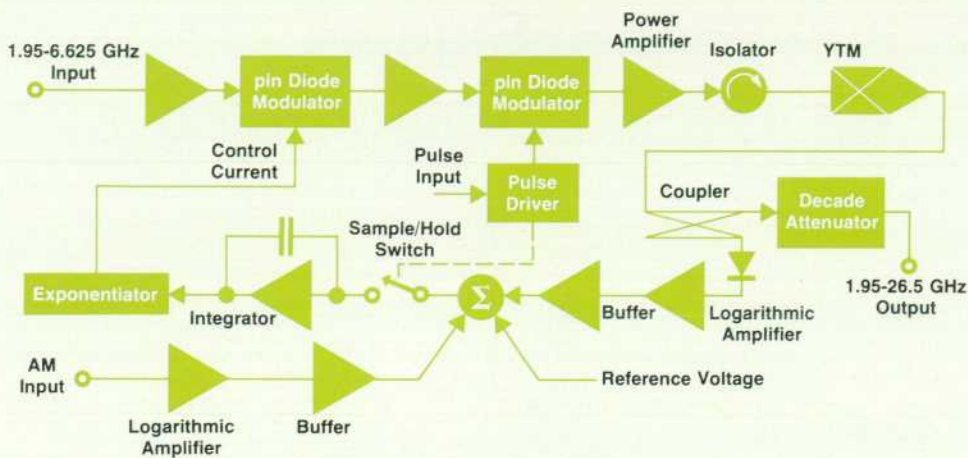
1.95-6.625 GHz Input

pin Diode Modulator

pin Diode Modulator

Power Amplifier

Isolator

YTM

Control Current

Pulse Input

Pulse Driver

Coupler

Decade Attenuator

Sample/Hold Switch

Exponentiator

Integrator

$\Sigma$

Buffer

Logarithmic Amplifier

1.95-26.5 GHz Output

AM Input

Logarithmic Amplifier

Buffer

Reference Voltage